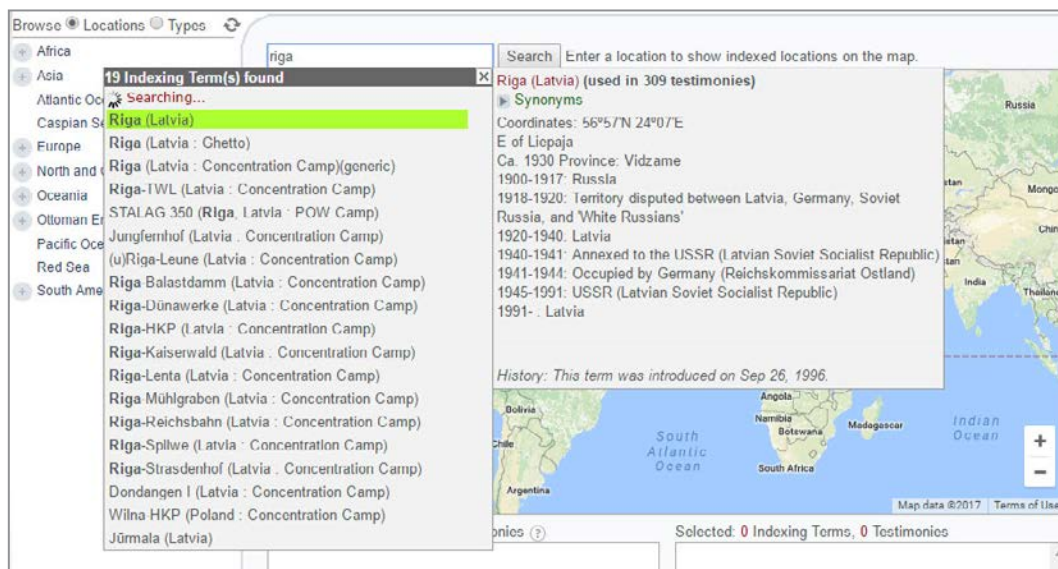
Browse ◉ Locations ○ Types

Africa
Asia
Atlantic Oc
Caspian Se
Europe
North and
Oceania
Ottoman Er
Pacific Oce
Red Sea
South Ame

riga

Search Enter a location to show indexed locations on the map.

19 Indexing Term(s) found
Searching...
Riga (Latvia)
Riga (Latvia : Ghetto)
Riga (Latvia : Concentration Camp)(generic)
Riga-TWL (Latvia : Concentration Camp)
STALAG 350 (Riga, Latvia : POW Camp)
Jungfernhof (Latvia : Concentration Camp)
(u)Riga-Leune (Latvia : Concentration Camp)
Riga Balastdamm (Latvia : Concentration Camp)
Riga-Dünawerke (Latvia : Concentration Camp)
Riga-HKP (Latvia : Concentration Camp)
Riga-Kaiserwald (Latvia : Concentration Camp)
Riga-Lenta (Latvia : Concentration Camp)
Riga Mühlgraben (Latvia : Concentration Camp)
Riga-Reichsbahn (Latvia : Concentration Camp)
Riga-Spilwe (Latvia : Concentration Camp)
Riga-Strasdenhof (Latvia : Concentration Camp)
Dondangen I (Latvia : Concentration Camp)
Wilna HKP (Poland : Concentration Camp)
Jūrmala (Latvia)

Riga (Latvia) (used in 309 testimonies)
Synonyms
Coordinates: 56°57'N 24°07'E
E of Liepaja
Ca. 1930 Province: Vidzame
1900-1917: Russia
1918-1920: Territory disputed between Latvia, Germany, Soviet Russia, and 'White Russians'
1920-1940: Latvia
1940-1941: Annexed to the USSR (Latvian Soviet Socialist Republic)
1941-1944: Occupied by Germany (Reichskommissariat Ostland)
1945-1991: USSR (Latvian Soviet Socialist Republic)
1991- : Latvia

History: This term was introduced on Sep 26, 1996.

Russia
Mongo
Chin
India
Thailand
Angola
Bolivia
Namibia
Botswana
Madagascar
South Atlantic Ocean
Indian Ocean
Chile
South Africa
Argentina
Map data ©2017 Terms of Use

onies
Selected: 0 Indexing Terms, 0 Testimonies